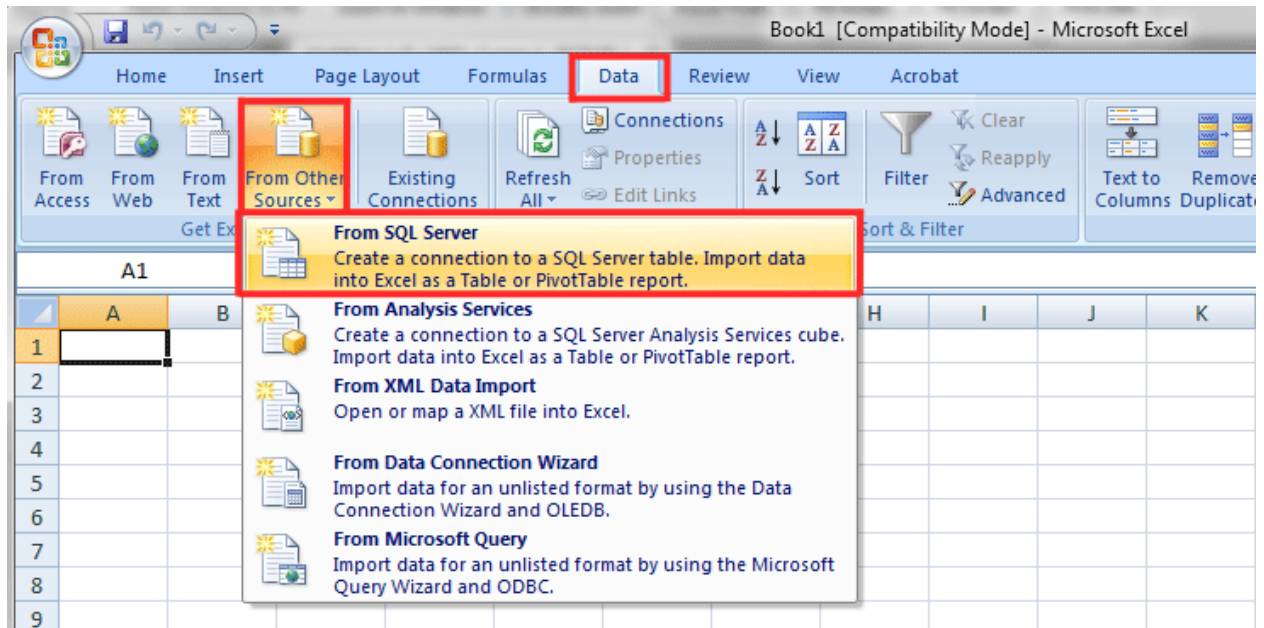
Book1 [Compatibility Mode] - Microsoft Excel

Home Insert Page Layout Formulas Data Review View Acrobat

From Access From Web From Text From Other Sources Existing Connections Refresh All Connections Properties Edit Links Sort Filter Clear Reapply Advanced Text to Columns Remove Duplicate

Get Ex

Sort & Filter

A1

A B H I J K

1
2
3
4
5
6
7
8
9

**From SQL Server**
Create a connection to a SQL Server table. Import data into Excel as a Table or PivotTable report.

**From Analysis Services**
Create a connection to a SQL Server Analysis Services cube. Import data into Excel as a Table or PivotTable report.

**From XML Data Import**
Open or map a XML file into Excel.

**From Data Connection Wizard**
Import data for an unlisted format by using the Data Connection Wizard and OLEDB.

**From Microsoft Query**
Import data for an unlisted format by using the Microsoft Query Wizard and ODBC.